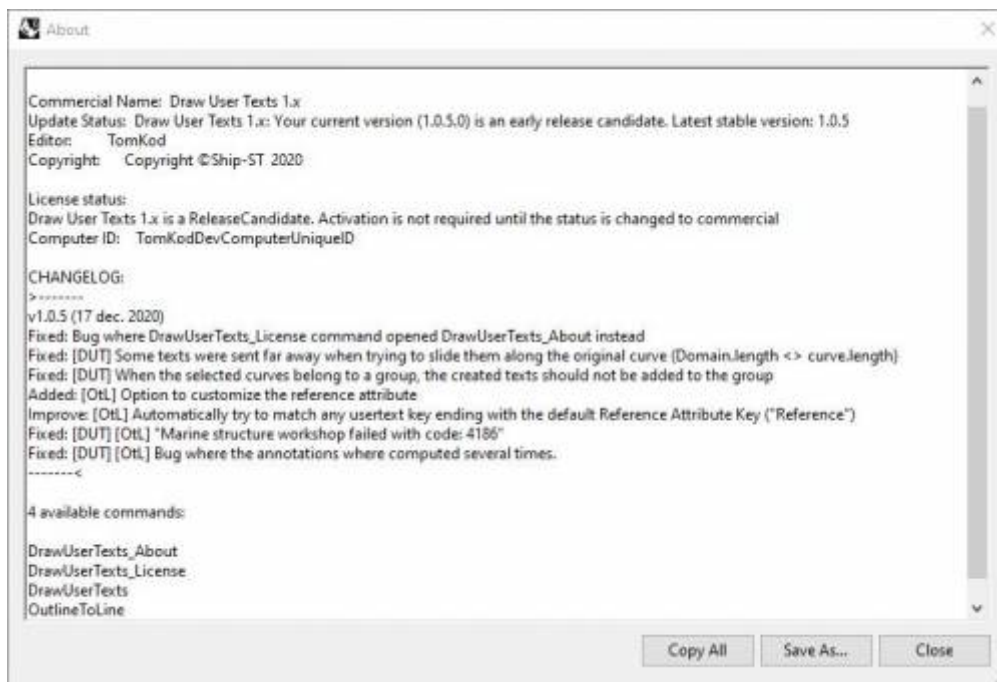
About

Commercial Name: Draw User Texts 1.x
Update Status: Draw User Texts 1.x: Your current version (1.0.5.0) is an early release candidate. Latest stable version: 1.0.5
Editor: TomKod
Copyright: Copyright ©Ship-ST 2020

License status:
Draw User Texts 1.x is a ReleaseCandidate. Activation is not required until the status is changed to commercial
Computer ID: TomKodDevComputerUniqueID

CHANGELOG:
>-------
v1.0.5 (17 dec. 2020)
Fixed: Bug where DrawUserTexts_License command opened DrawUserTexts_About instead
Fixed: [DUT] Some texts were sent far away when trying to slide them along the original curve (Domain.length <> curve.length)
Fixed: [DUT] When the selected curves belong to a group, the created texts should not be added to the group
Added: [OtL] Option to customize the reference attribute
Improve: [OtL] Automatically try to match any usertext key ending with the default Reference Attribute Key ("Reference")
Fixed: [DUT] [OtL] "Marine structure workshop failed with code: 4186"
Fixed: [DUT] [OtL] Bug where the annotations where computed several times.
-------<

4 available commands:

DrawUserTexts_About
DrawUserTexts_License
DrawUserTexts
OutlineToLine

Copy All
Save As...
Close